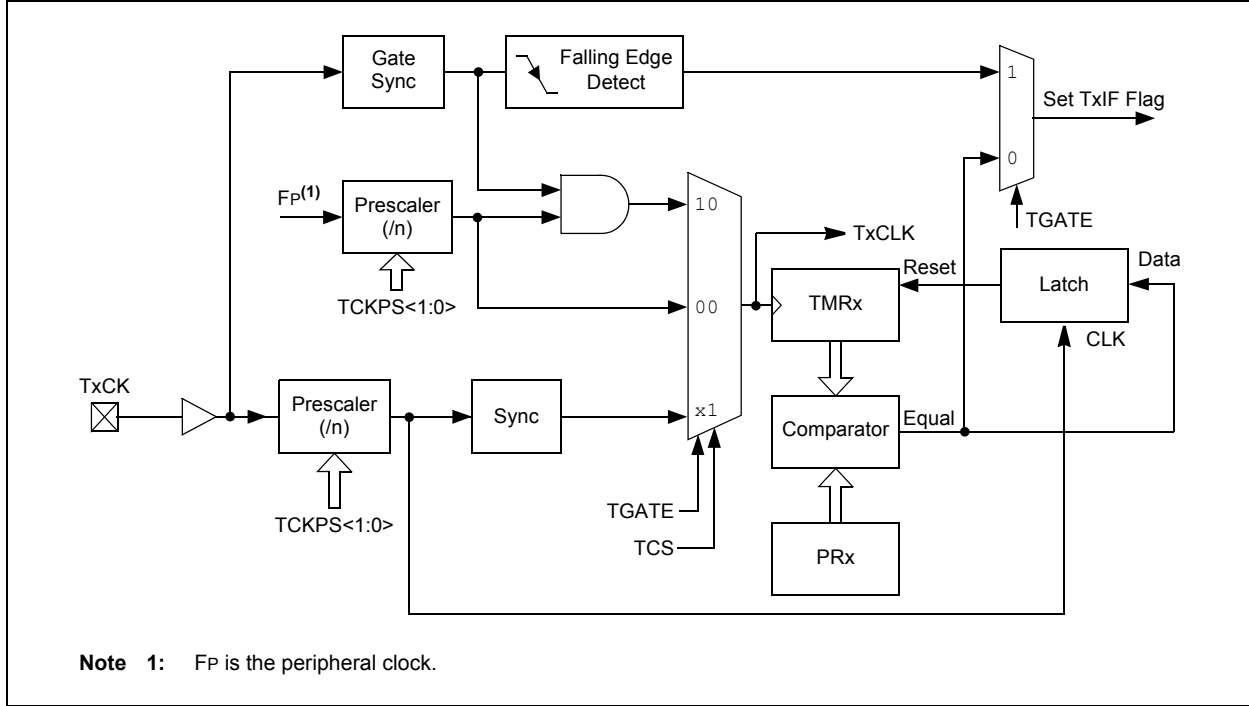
Gate Sync

Falling Edge Detect

1

Set TxIF Flag

0

FP$^{(1)}$

Prescaler (/n)

10

TGATE

TCKPS<1:0>

TxCLK

Reset

Latch

Data

00

TMRx

CLK

TxCK

Prescaler (/n)

Sync

x1

Comparator

Equal

TCKPS<1:0>

TGATE

TCS

PRx

Note 1: FP is the peripheral clock.